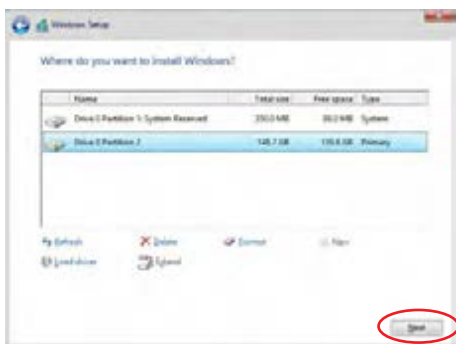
Windows Setup

Where do you want to install Windows?

| Name | Total size | Free space | Type |
|---|---|---|---|
| Drive 0 Partition 1: System Reserved | 350.0 MB | 86.0 MB | System |
| Drive 0 Partition 2 | 148.7 GB | 135.6 GB | Primary |

Refresh
Delete
Format
New
Load driver
Extend

Next